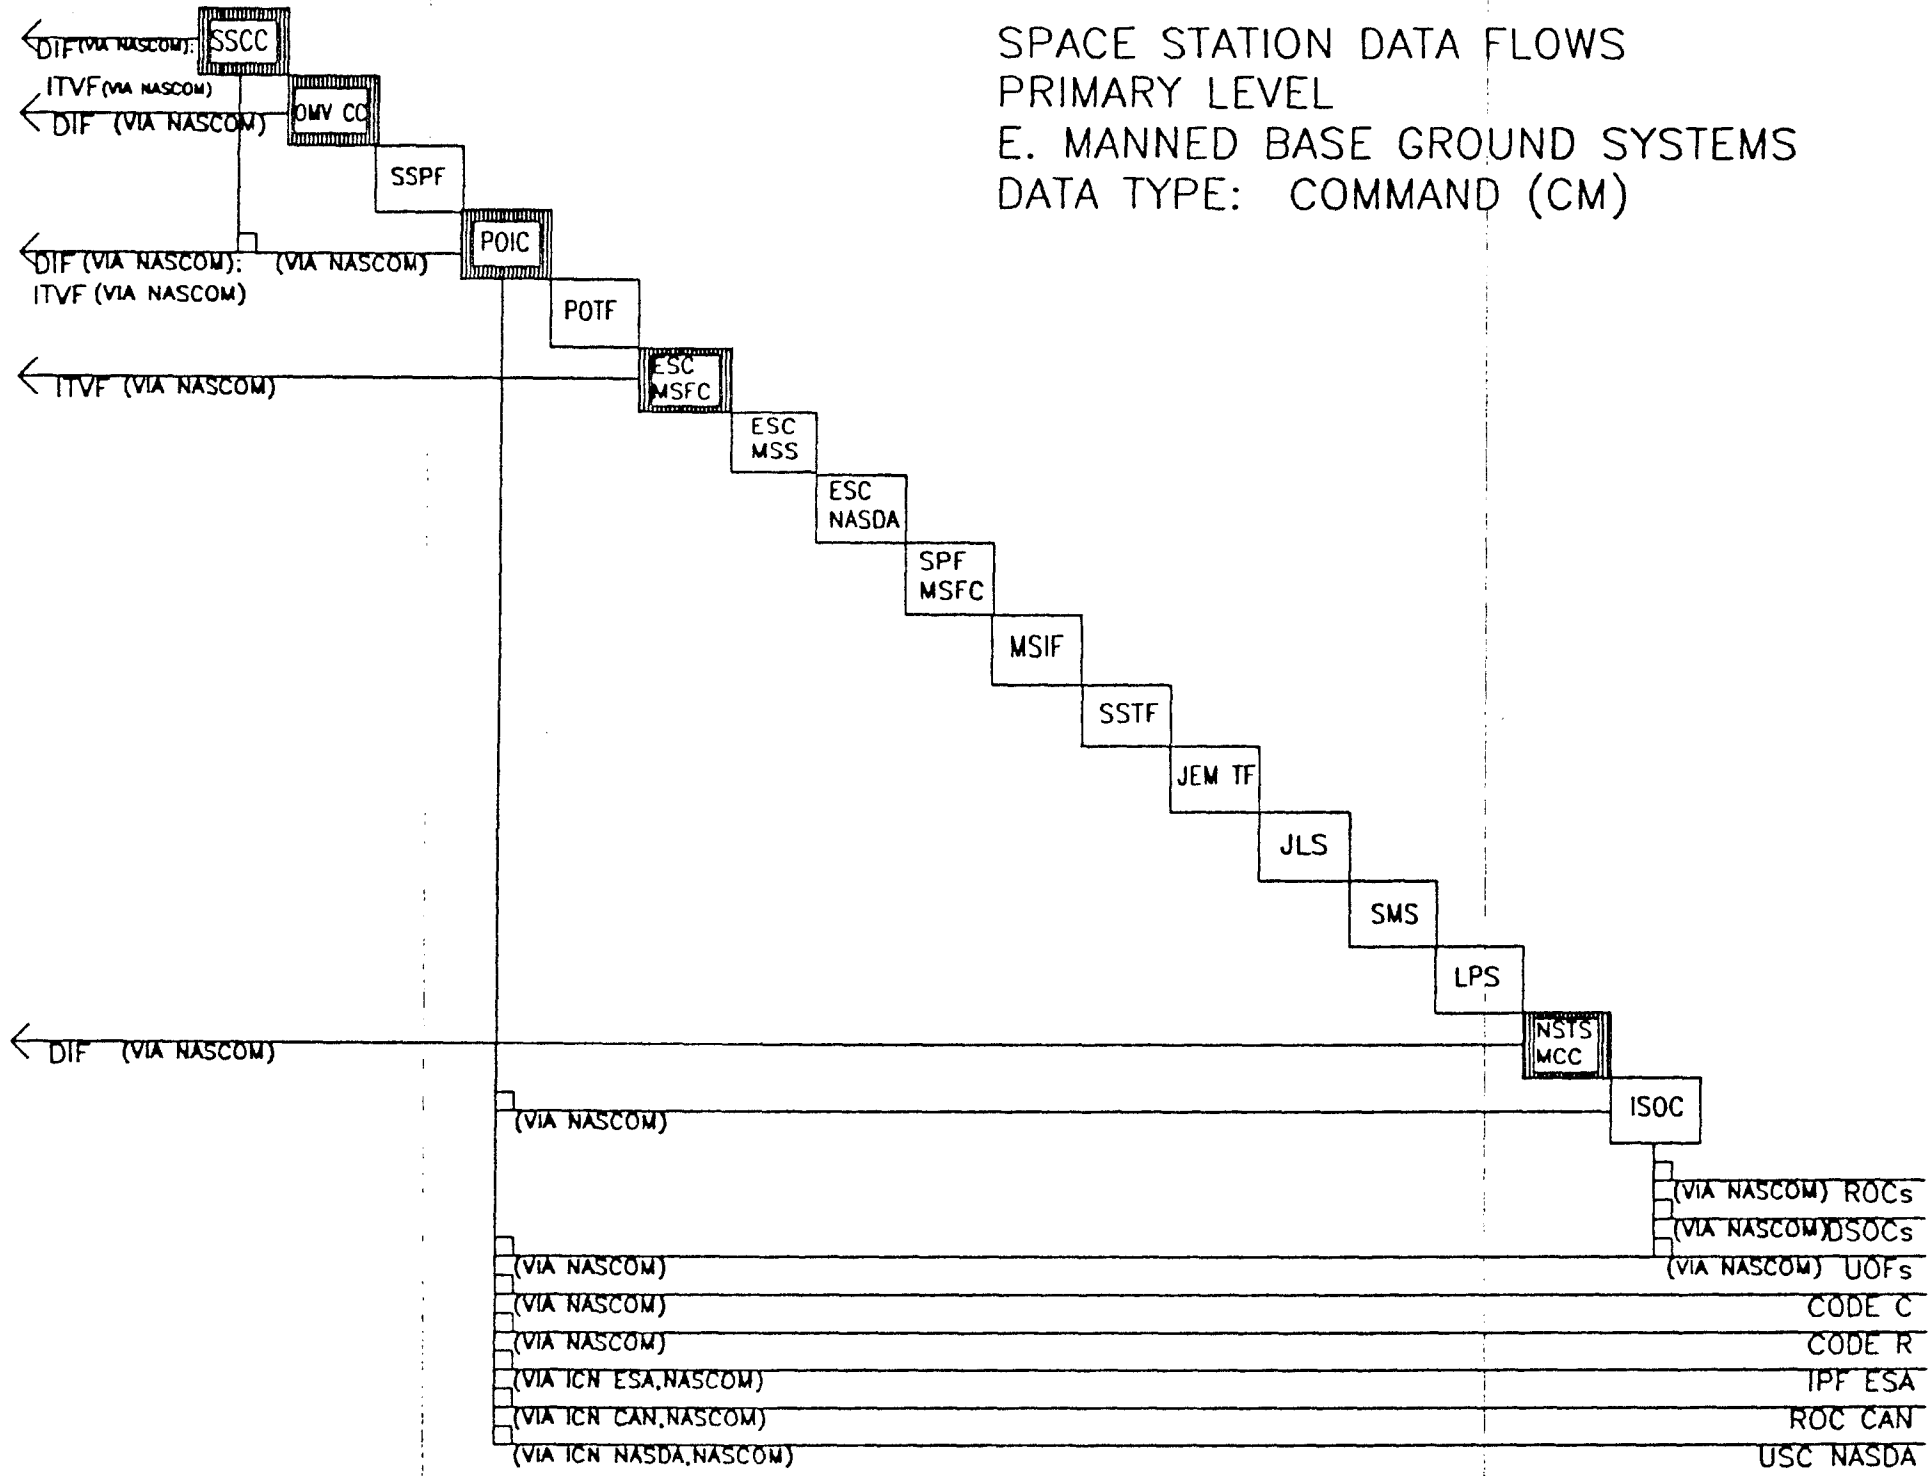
SPACE STATION DATA FLOWS
PRIMARY LEVEL
E. MANNED BASE GROUND SYSTEMS
DATA TYPE: COMMAND (CM)

DIF (VIA NASCOM): SSCC
ITVF (VIA NASCOM)
DIF (VIA NASCOM) OMV CC
SSPF
DIF (VIA NASCOM): (VIA NASCOM) POIC
ITVF (VIA NASCOM)
POTF
ITVF (VIA NASCOM) ESC MSFC
ESC MSS
ESC NASDA
SPF MSFC
MSIF
SSTF
JEM TF
JLS
SMS
LPS
DIF (VIA NASCOM) NSTS MCC
(VIA NASCOM) ISOC
(VIA NASCOM) ROCs
(VIA NASCOM) DSOCs
(VIA NASCOM) (VIA NASCOM) UOFs
(VIA NASCOM) CODE C
(VIA NASCOM) CODE R
(VIA ICN ESA,NASCOM) IPF ESA
(VIA ICN CAN,NASCOM) ROC CAN
(VIA ICN NASDA,NASCOM) USC NASDA